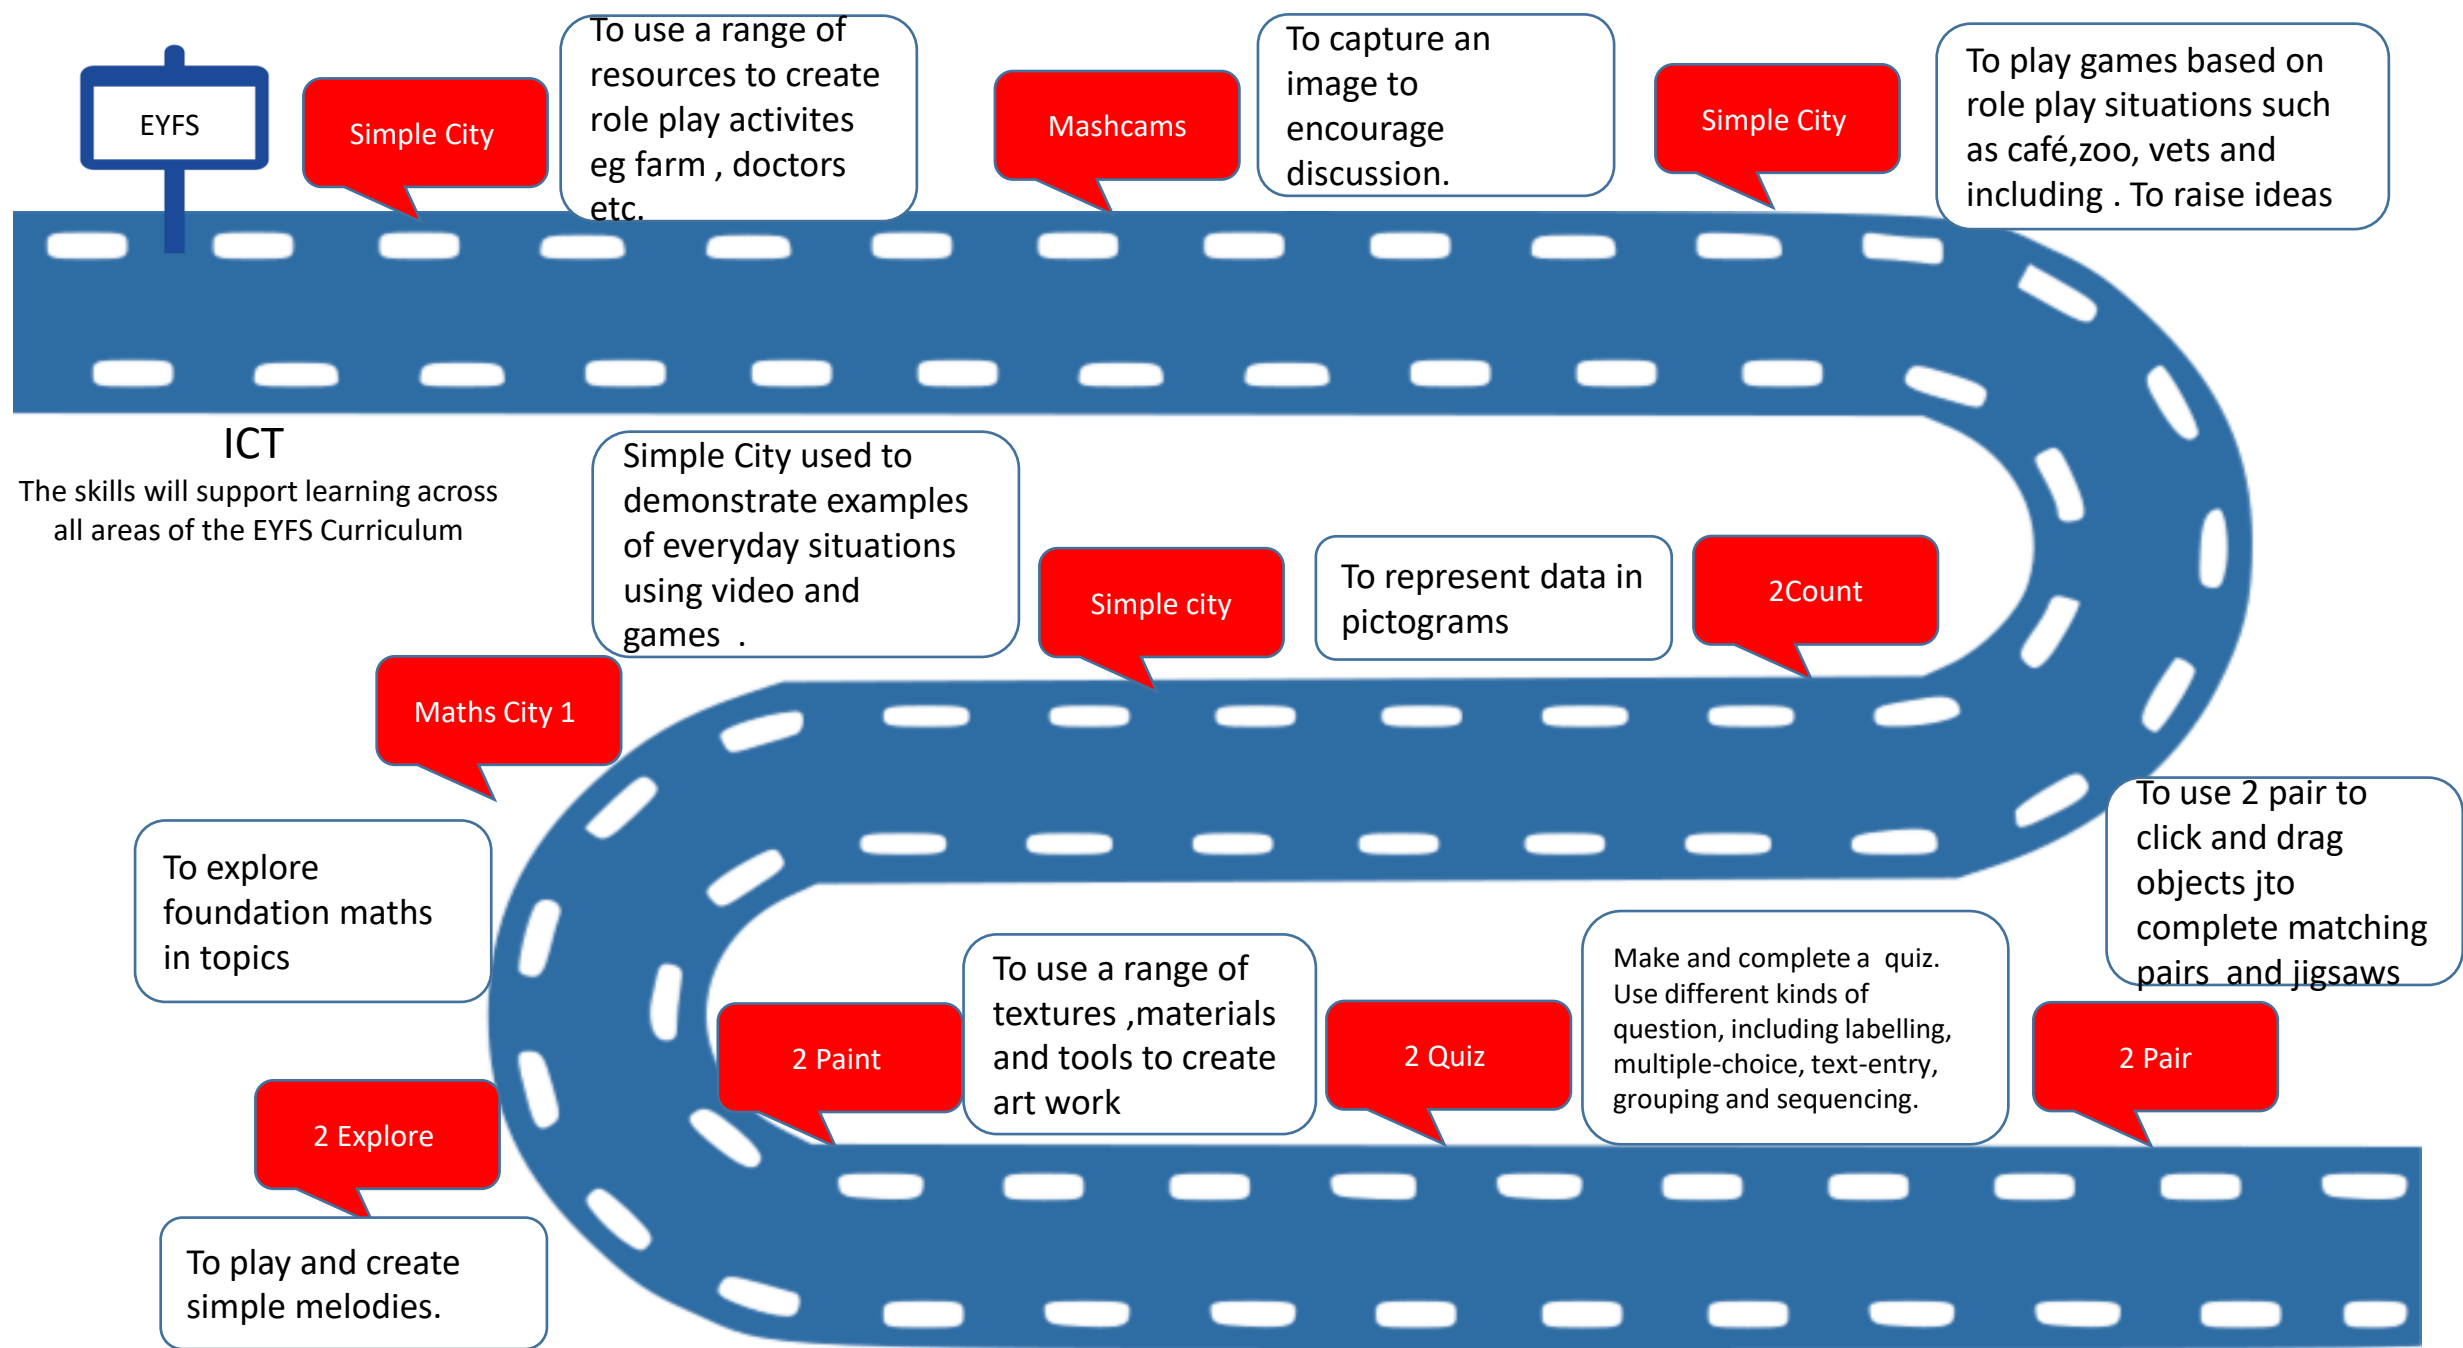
EYFS

Simple City

To use a range of resources to create role play activites eg farm , doctors etc.

Mashcams

To capture an image to encourage discussion.

Simple City

To play games based on role play situations such as café,zoo, vets and including . To raise ideas

ICT
The skills will support learning across all areas of the EYFS Curriculum

Simple City used to demonstrate examples of everyday situations using video and games .

Simple city

To represent data in pictograms

2Count

Maths City 1

To use 2 pair to click and drag objects jto complete matching pairs and jigsaws

To explore foundation maths in topics

To use a range of textures ,materials and tools to create art work

Make and complete a quiz. Use different kinds of question, including labelling, multiple-choice, text-entry, grouping and sequencing.

2 Paint

2 Quiz

2 Pair

2 Explore

To play and create simple melodies.